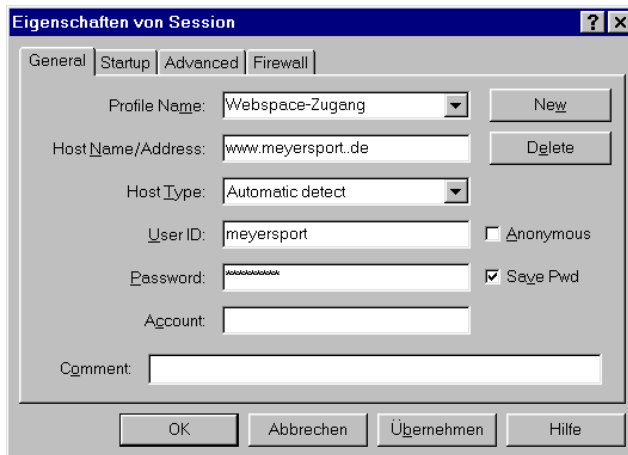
Eigenschaften von Session

?

X

General

Startup

Advanced

Firewall

Profile Name:

Webspace-Zugang

New

Host Name/Address:

www.meyersport..de

Delete

Host Type:

Automatic detect

User ID:

meyersport

Anonymous

Password:

*********

Save Pwd

Account:

Comment:

OK

Abbrechen

Übernehmen

Hilfe